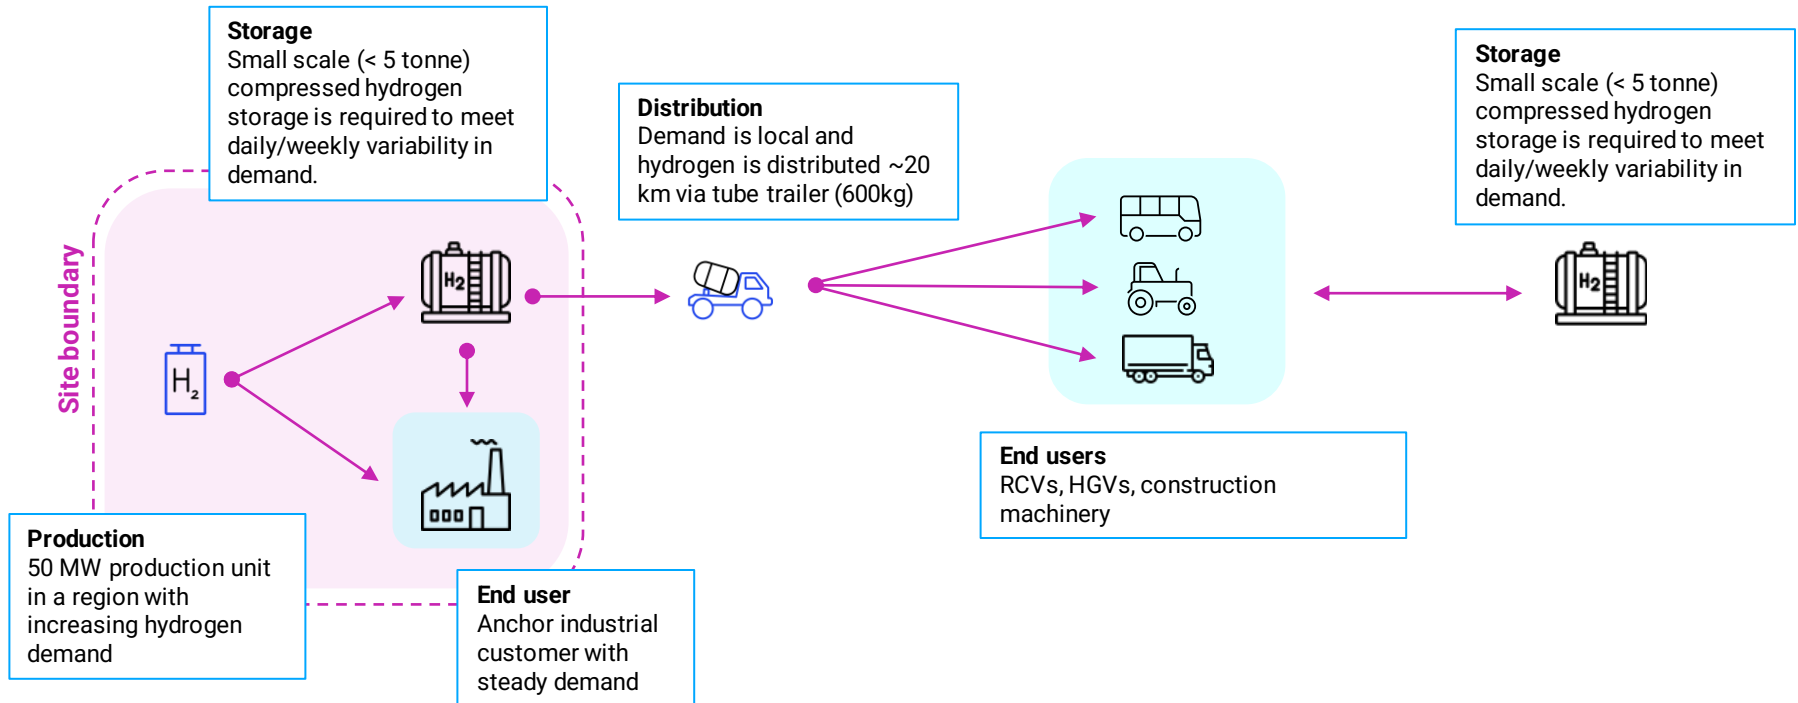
Storage
Small scale (< 5 tonne) compressed hydrogen storage is required to meet daily/weekly variability in demand.

Distribution
Demand is local and hydrogen is distributed ~20 km via tube trailer (600kg)

Storage
Small scale (< 5 tonne) compressed hydrogen storage is required to meet daily/weekly variability in demand.

Site boundary

$H_2$

H2

H2

End users
RCVs, HGVs, construction machinery

Production
50 MW production unit in a region with increasing hydrogen demand

End user
Anchor industrial customer with steady demand